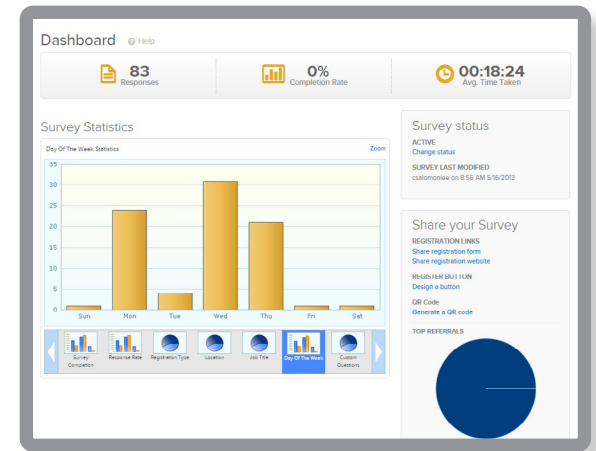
Dashboard Help

83
Responses

0%
Completion Rate

00:18:24
Avg. Time Taken

Survey Statistics

Day Of The Week Statistics

Zoom

35
30
25
20
15
10
5
0

Sun
Mon
Tue
Wed
Thu
Fri
Sat

Survey Completion
Response Rate
Registration Type
Location
Job Title
Day Of The Week
Custom Questions

Survey status

ACTIVE
Change status

SURVEY LAST MODIFIED
csalomonlee on 8:56 AM 5/16/2013

Share your Survey

REGISTRATION LINKS
Share registration form
Share registration website

REGISTER BUTTON
Design a button

QR Code
Generate a QR code

TOP REFERRALS